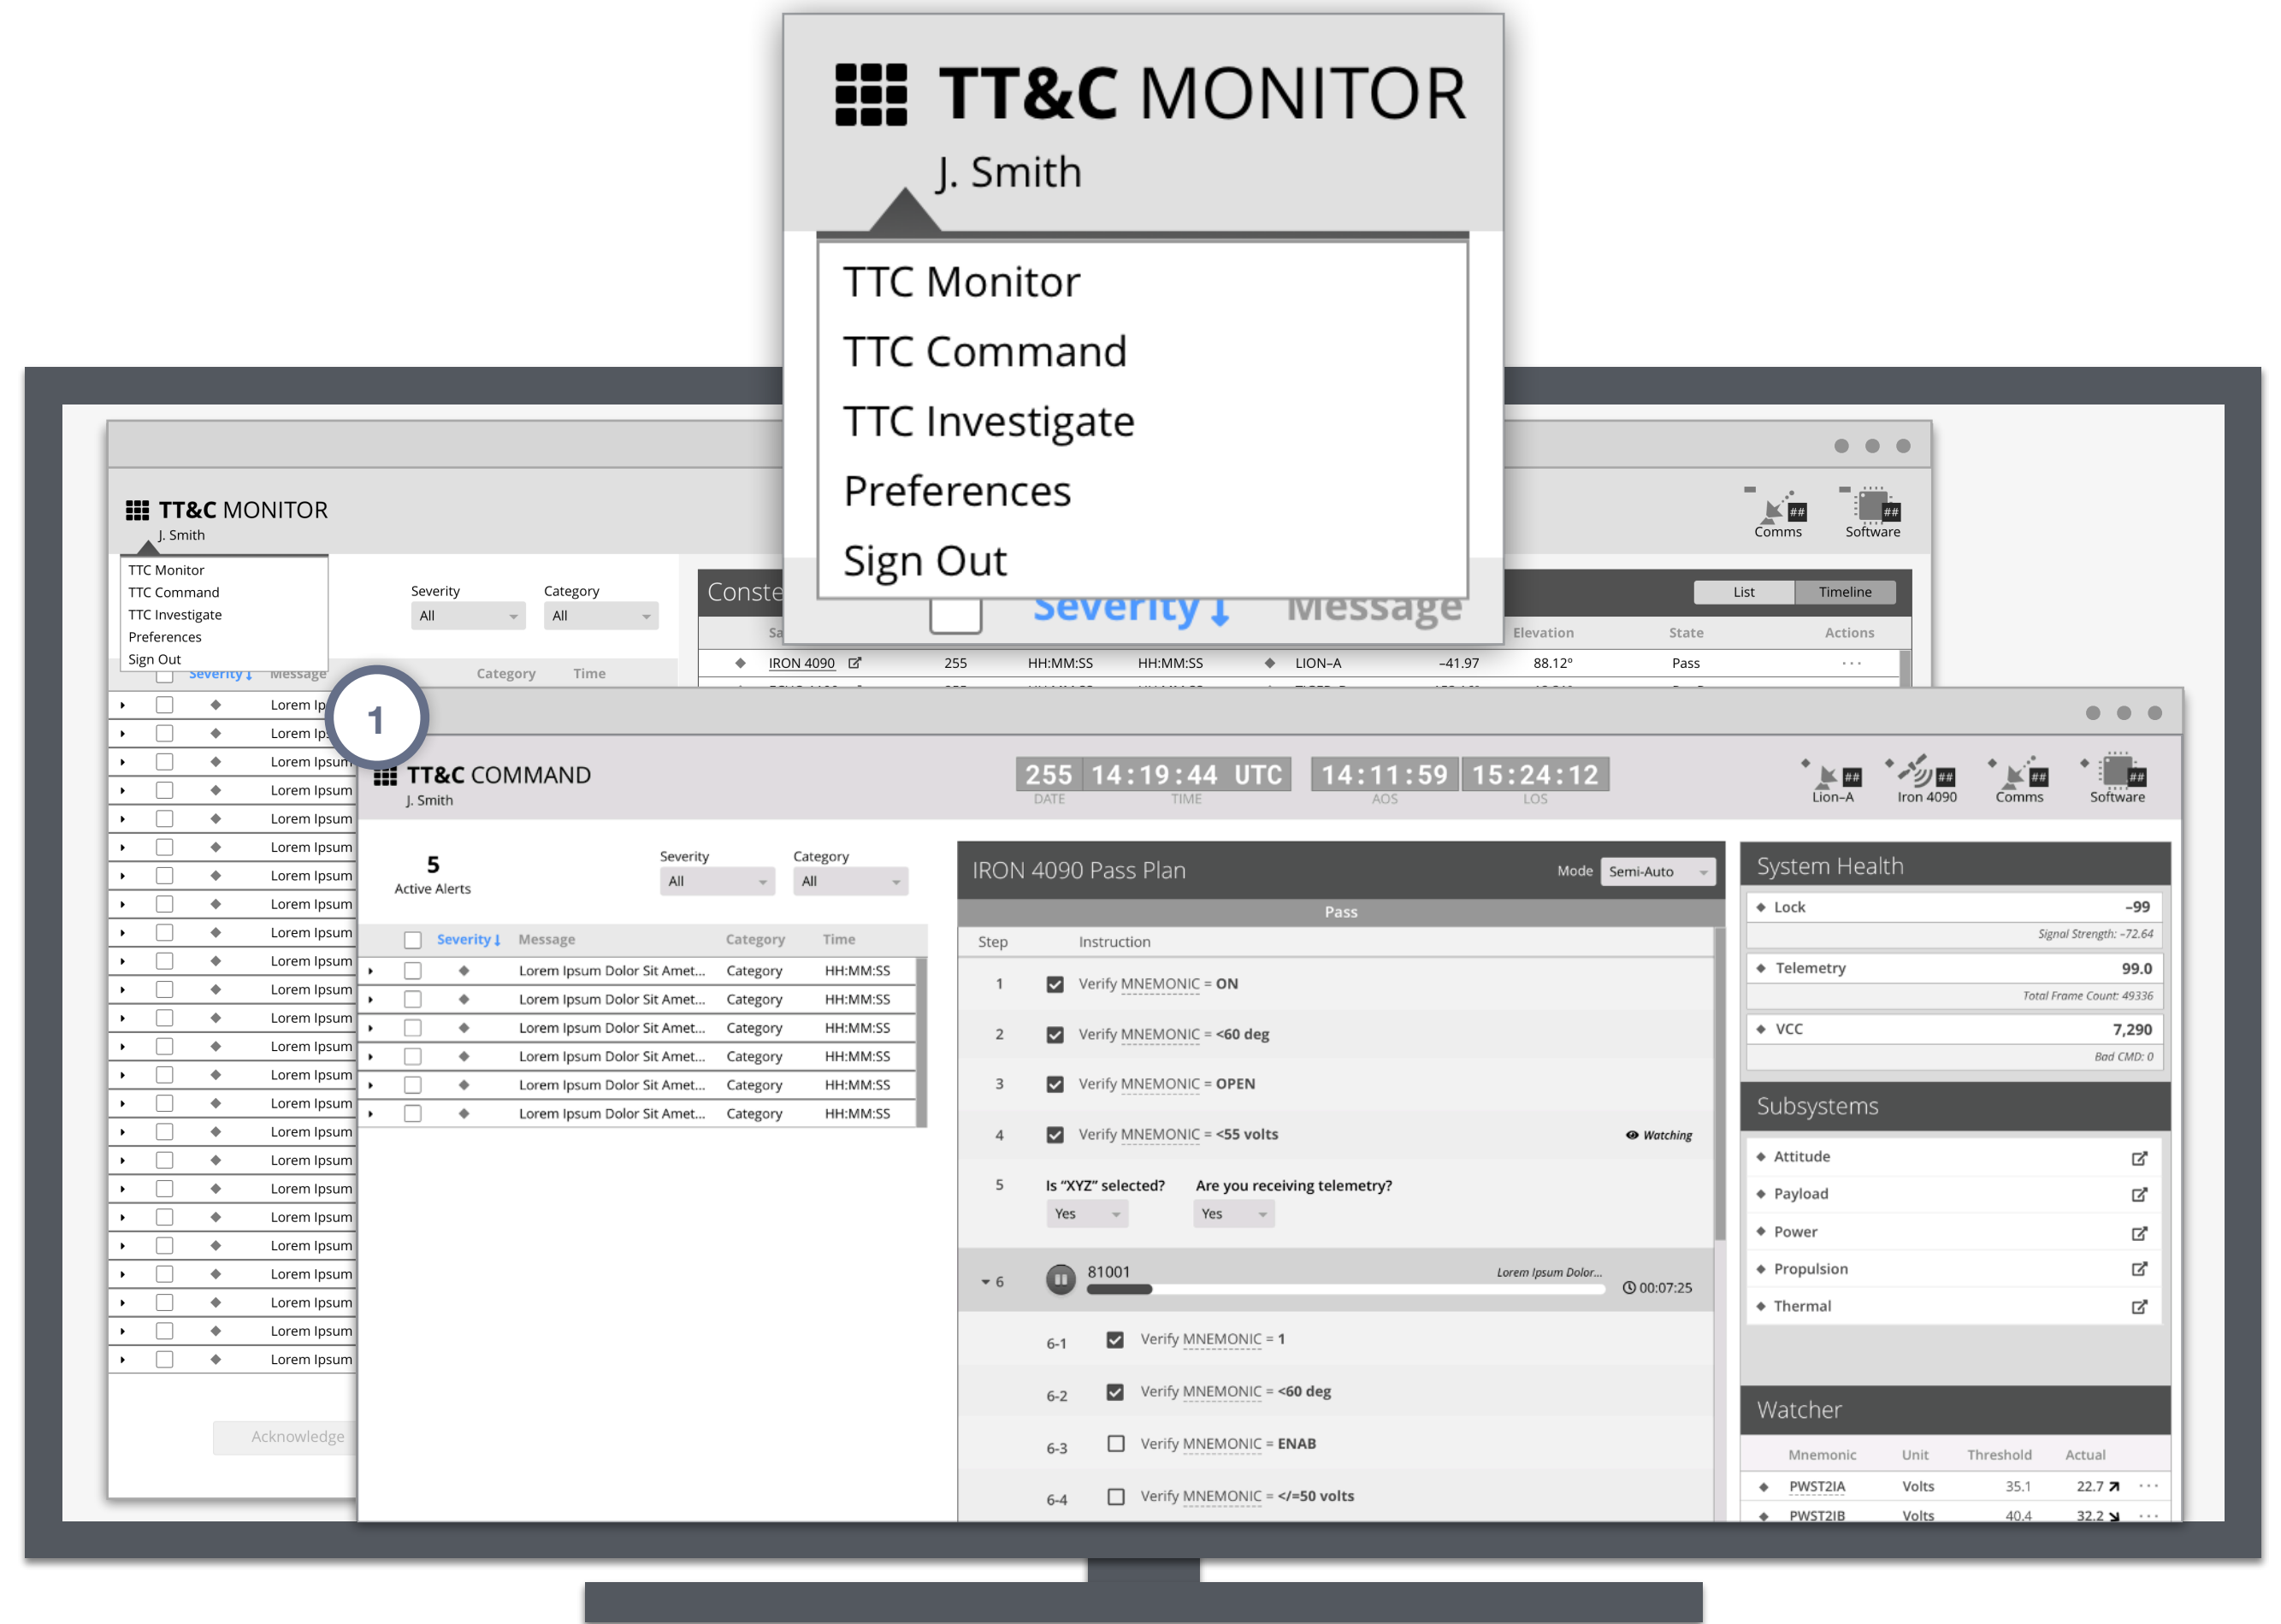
TT&C MONITOR
J. Smith

TTC Monitor
TTC Command
TTC Investigate
Preferences
Sign Out

Severity Message

TT&C MONITOR
J. Smith

TTC Monitor
TTC Command
TTC Investigate
Preferences
Sign Out

Severity
All
Category
All

Comms
Software

Conste
List
Timeline

Sa
Elevation
State
Actions

IRON 4090 255 HH:MM:SS HH:MM:SS LION-A -41.97 88.12° Pass ···

Severity Message Category Time

Lorem Ip
Lorem Ip
Lorem Ipsum
Lorem Ipsum
Lorem Ipsum
Lorem Ipsum
Lorem Ipsum
Lorem Ipsum
Lorem Ipsum
Lorem Ipsum
Lorem Ipsum
Lorem Ipsum
Lorem Ipsum
Lorem Ipsum
Lorem Ipsum
Lorem Ipsum
Lorem Ipsum
Lorem Ipsum
Lorem Ipsum
Lorem Ipsum
Lorem Ipsum
Lorem Ipsum
Lorem Ipsum
Lorem Ipsum

Acknowledge

1

TT&C COMMAND
J. Smith

255 DATE
14:19:44 UTC TIME
14:11:59 AOS
15:24:12 LOS

Lion-A
Iron 4090
Comms
Software

5
Active Alerts

Severity
All
Category
All

| Severity | Message | Category | Time |
|---|---|---|---|
| | Lorem Ipsum Dolor Sit Amet... | Category | HH:MM:SS |
| | Lorem Ipsum Dolor Sit Amet... | Category | HH:MM:SS |
| | Lorem Ipsum Dolor Sit Amet... | Category | HH:MM:SS |
| | Lorem Ipsum Dolor Sit Amet... | Category | HH:MM:SS |
| | Lorem Ipsum Dolor Sit Amet... | Category | HH:MM:SS |
| | Lorem Ipsum Dolor Sit Amet... | Category | HH:MM:SS |

IRON 4090 Pass Plan
Mode Semi-Auto
Pass

| Step | Instruction |
|---|---|
| 1 | Verify MNEMONIC = ON |
| 2 | Verify MNEMONIC = <60 deg |
| 3 | Verify MNEMONIC = OPEN |
| 4 | Verify MNEMONIC = <55 volts Watching |
| 5 | Is "XYZ" selected? Yes Are you receiving telemetry? Yes |
| 6 | 81001 Lorem Ipsum Dolor... 00:07:25 |
| 6-1 | Verify MNEMONIC = 1 |
| 6-2 | Verify MNEMONIC = <60 deg |
| 6-3 | Verify MNEMONIC = ENAB |
| 6-4 | Verify MNEMONIC = </=50 volts |

System Health
Lock -99
Signal Strength: -72.64
Telemetry 99.0
Total Frame Count: 49336
VCC 7,290
Bad CMD: 0

Subsystems
Attitude
Payload
Power
Propulsion
Thermal

Watcher

| Mnemonic | Unit | Threshold | Actual |
|---|---|---|---|
| PWST2IA | Volts | 35.1 | 22.7 |
| PWST2IB | Volts | 40.4 | 32.2 |